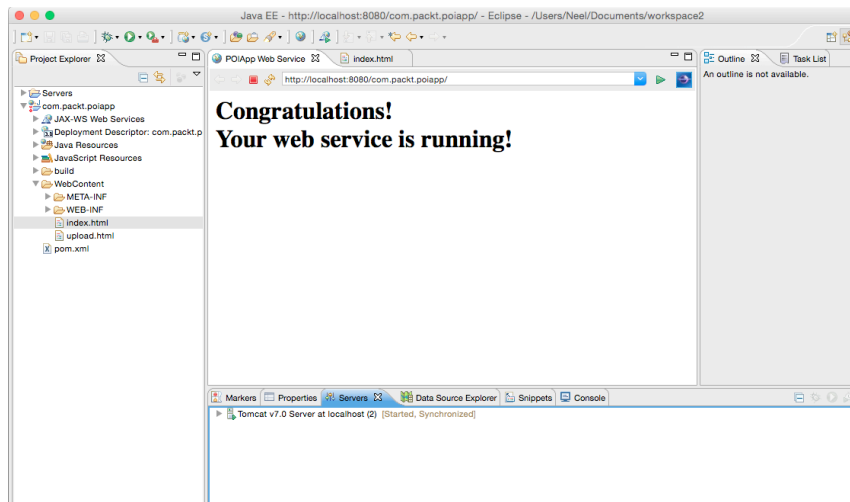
Java EE - http://localhost:8080/com.packt.poiapp/ - Eclipse - /Users/Neel/Documents/workspace2

Project Explorer
Servers
com.packt.poiapp
JAX-WS Web Services
Deployment Descriptor: com.packt.p
Java Resources
JavaScript Resources
build
WebContent
META-INF
WEB-INF
index.html
upload.html
pom.xml

POIApp Web Service
index.html
http://localhost:8080/com.packt.poiapp/

Congratulations!
Your web service is running!

Outline
Task List
An outline is not available.

Markers
Properties
Servers
Data Source Explorer
Snippets
Console
Tomcat v7.0 Server at localhost (2) [Started, Synchronized]